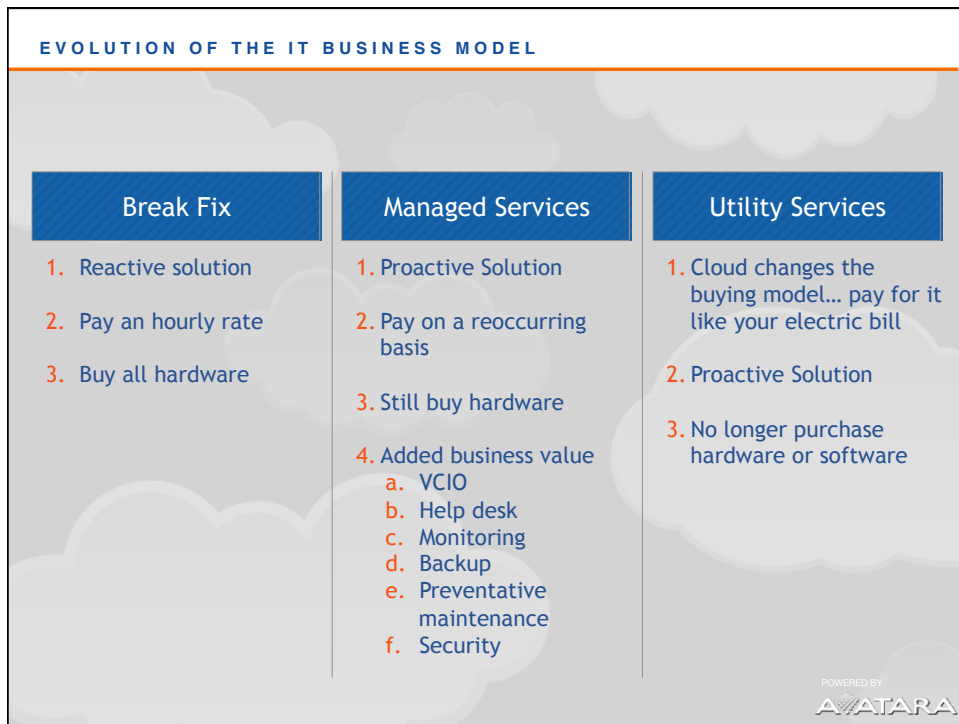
EVOLUTION OF THE IT BUSINESS MODEL

Break Fix

1. Reactive solution

2. Pay an hourly rate

3. Buy all hardware

Managed Services

1. Proactive Solution

2. Pay on a reoccurring basis

3. Still buy hardware

4. Added business value
a. VCIO
b. Help desk
c. Monitoring
d. Backup
e. Preventative maintenance
f. Security

Utility Services

1. Cloud changes the buying model… pay for it like your electric bill

2. Proactive Solution

3. No longer purchase hardware or software

POWERED BY
AVATARA